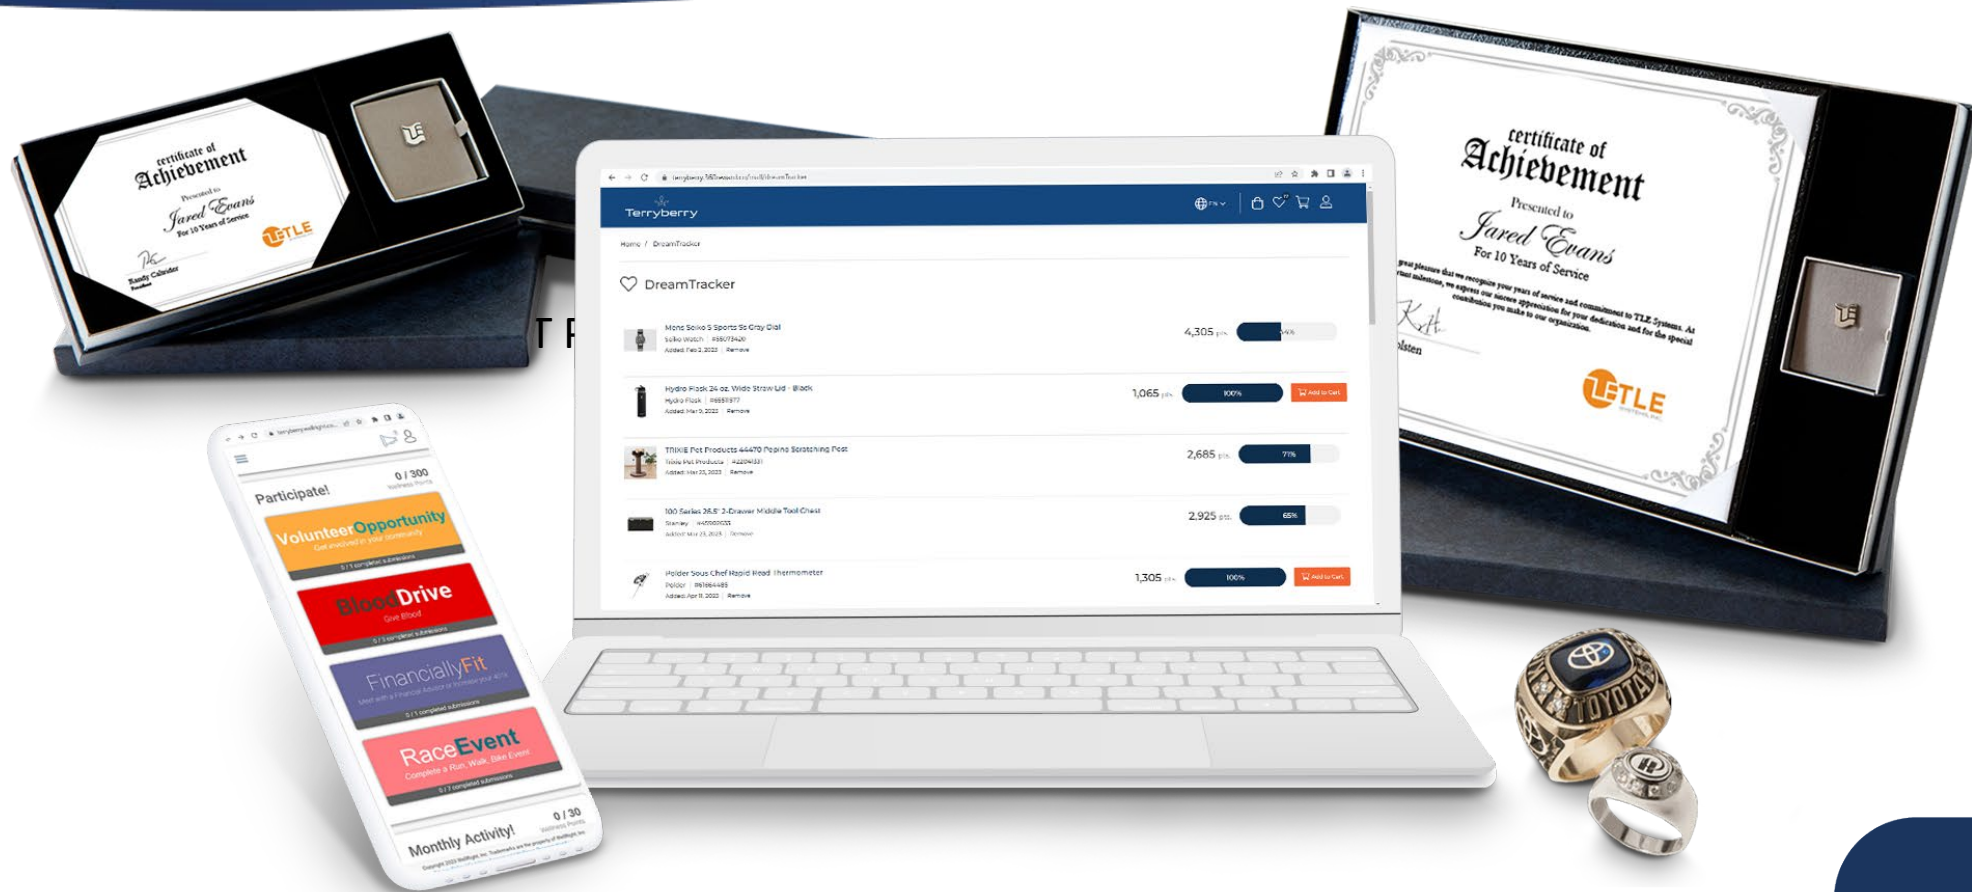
Certificate of Achievement
Presented to
Jared Evans
For 10 Years of Service
Randy Calender
TLE

T P

Terryberry
Home / DreamTracker
DreamTracker

Mens Seiko 5 Sports 5s Gray Dial
4,305 pts.

Hydro Flask 24 oz. Wide Straw Lid - Black
1,065 pts.
100%
Add to Cart

TRIXIE Pet Products 44470 Pepino Scratching Post
2,685 pts.
71%

100 Series 26.5' 2-Drawer Middle Tool Chest
2,925 pts.
65%

Polder Sous Chef Rapid Read Thermometer
1,305 pts.
100%
Add to Cart

Participate!
0 / 300
Volunteer Opportunity
Get involved in your community
Blood Drive
Give Blood
Financially Fit
Race Event
Complete a Run, Walk, Bike Event
Monthly Activity!
0 / 30

Certificate of Achievement
Presented to
Jared Evans
For 10 Years of Service
TLE
SYSTEMS, INC.

TOYOTA